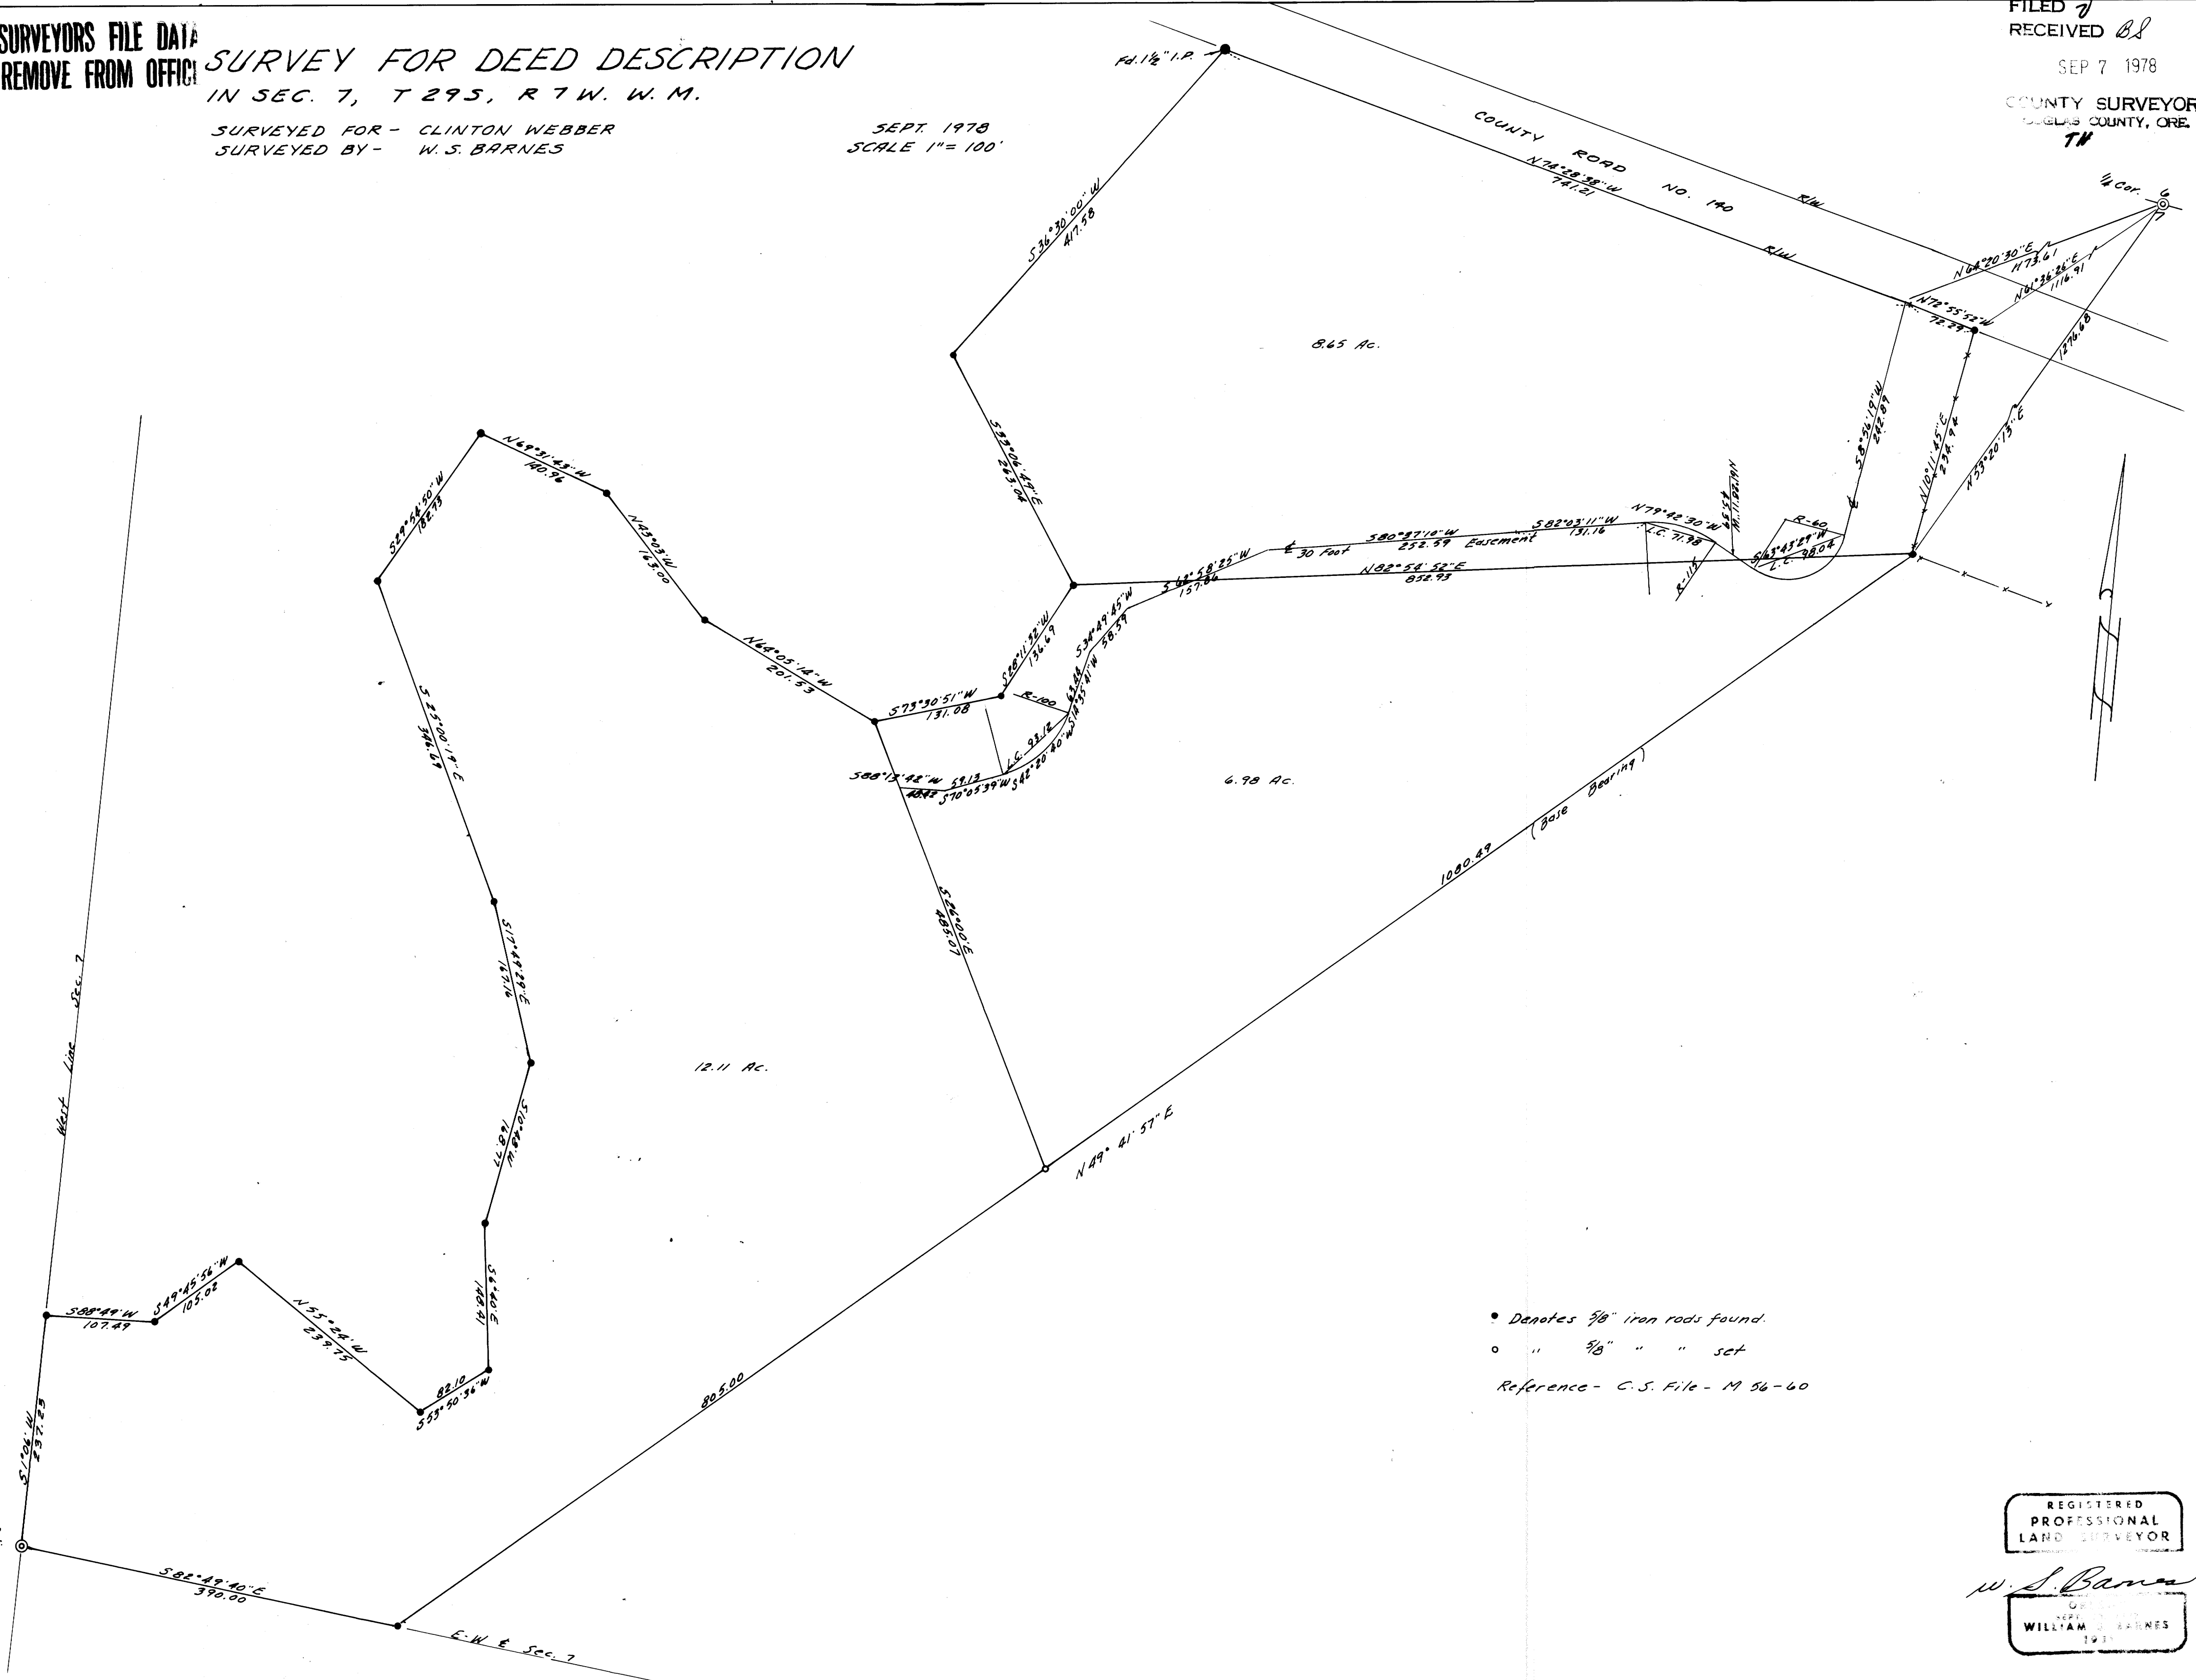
SURVEYORS FILE DATA
REMOVE FROM OFFICE

SURVEY FOR DEED DESCRIPTION
IN SEC. 7, T 29S, R 7W. W. M.

SURVEYED FOR - CLINTON WEBBER
SURVEYED BY - W. S. BARNES

SEPT. 1978
SCALE 1" = 100'

FILED
RECEIVED
SEP 7 1978
COUNTY SURVEYOR
DOUGLAS COUNTY, ORE.

Fd. 1½" I.P.

COUNTY ROAD NO. 140
R/W
R/W
N74°28'38"W 741.21

¼ Cor. 6

N68°20'30"E 173.61
N61°36'26"E 1116.91
N72°55'52"W 72.29
1276.68
N53°20'13"E
N10°11'45"E 234.94
S8°56'19"W 282.89

S36°30'00"W 417.58
8.65 Ac.
S33°06'45"E 263.04

N69°31'43"W 140.96
S29°54'50"W 182.73
N43°03'W 163.00
N64°05'14"W 201.53

S80°37'10"W 252.59 Easement
S82°03'11"W 131.16
N79°42'30"W
L.C. 71.98
N11°21'W 65.49
R-60
S63°43'29"W
L.C. 38.04
R-115
30 Foot
S68°58'25"W 157.86
N82°54'52"E 852.93

S68°11'32"W 136.69
S34°49'45"W 58.59
S73°30'51"W 131.08
R-100
L.C. 93.12
S18°35'41"W 63.46
S42°20'40"W
S88°13'42"W 59.13
S70°05'39"W
40.82

S25°00'19"E 346.69
6.98 Ac.
1080.49 (Base Bearing)
S26°00'E 485.07

S17°49'28"E 167.16
12.11 Ac.
S10°48'W 168.71
N49°41'57"E

West Line Sec. 7

S88°49'W 107.49
S49°45'56"W 105.02
N55°24'W 239.75
S6°40'E 148.41
82.10
S53°50'36"W

805.00

S1°06'W 237.23

S82°49'40"E 390.00
E-W ¢ Sec. 7

• Denotes 5/8" iron rods found.
○ " 5/8" " " set
Reference - C.S. File - M 56-60

REGISTERED
PROFESSIONAL
LAND SURVEYOR
W. S. Barnes
OREGON
WILLIAM S. BARNES
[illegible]